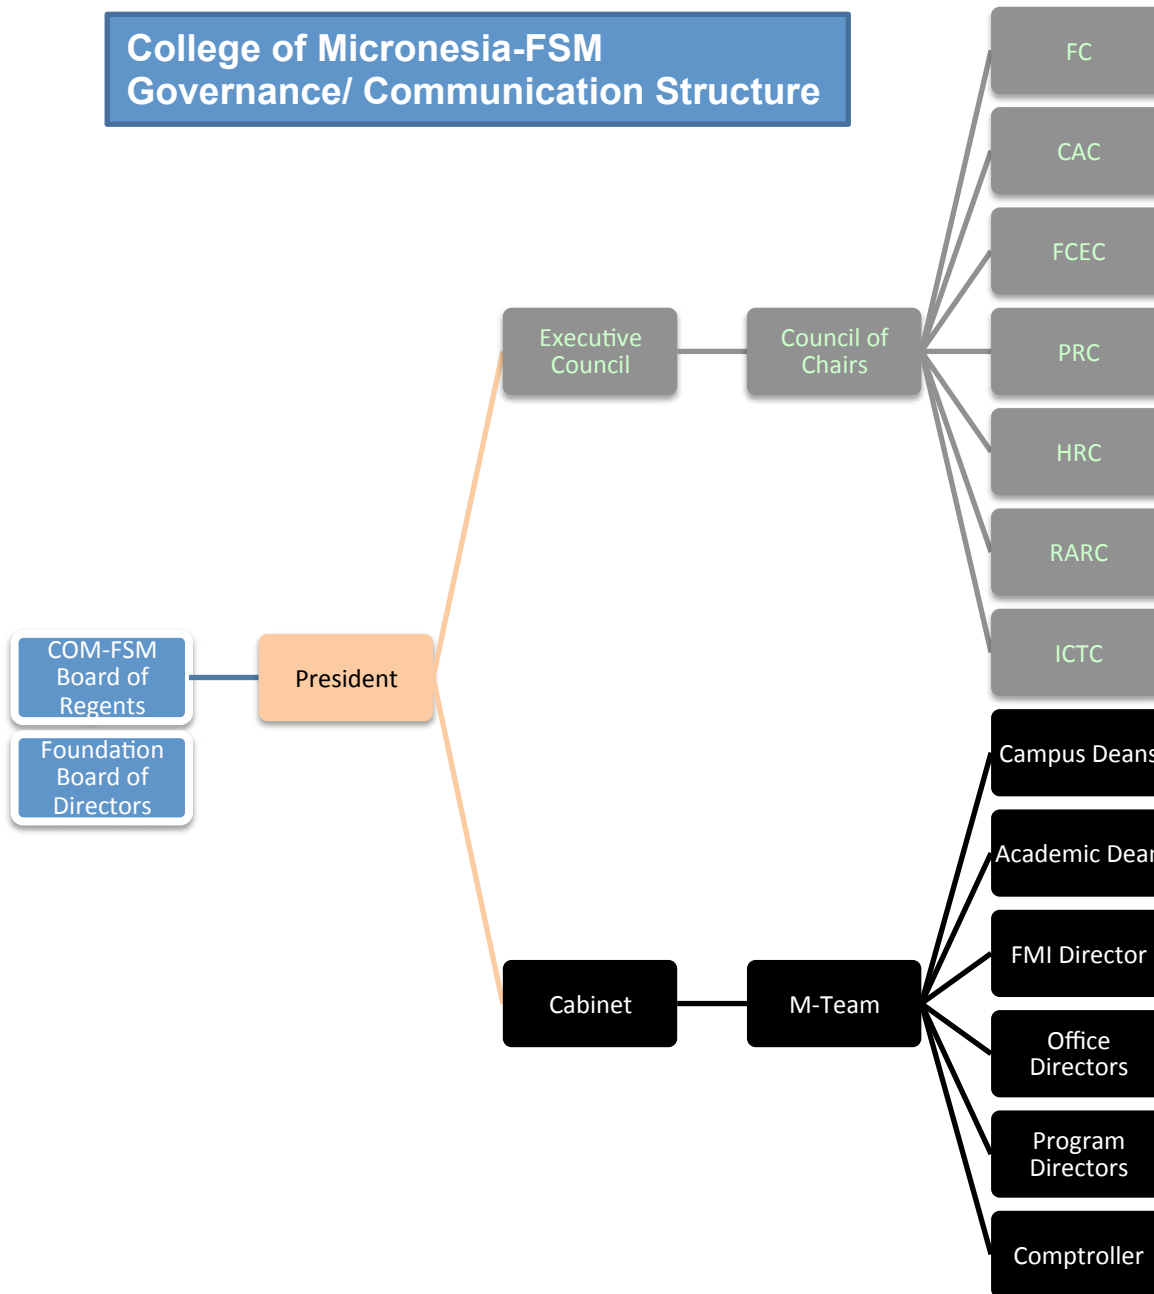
College of Micronesia-FSM
Governance/ Communication Structure

COM-FSM Board of Regents

Foundation Board of Directors

President

Executive Council

Council of Chairs

FC

CAC

FCEC

PRC

HRC

RARC

ICTC

Cabinet

M-Team

Campus Deans

Academic Dea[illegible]

FMI Director

Office Directors

Program Directors

Comptroller